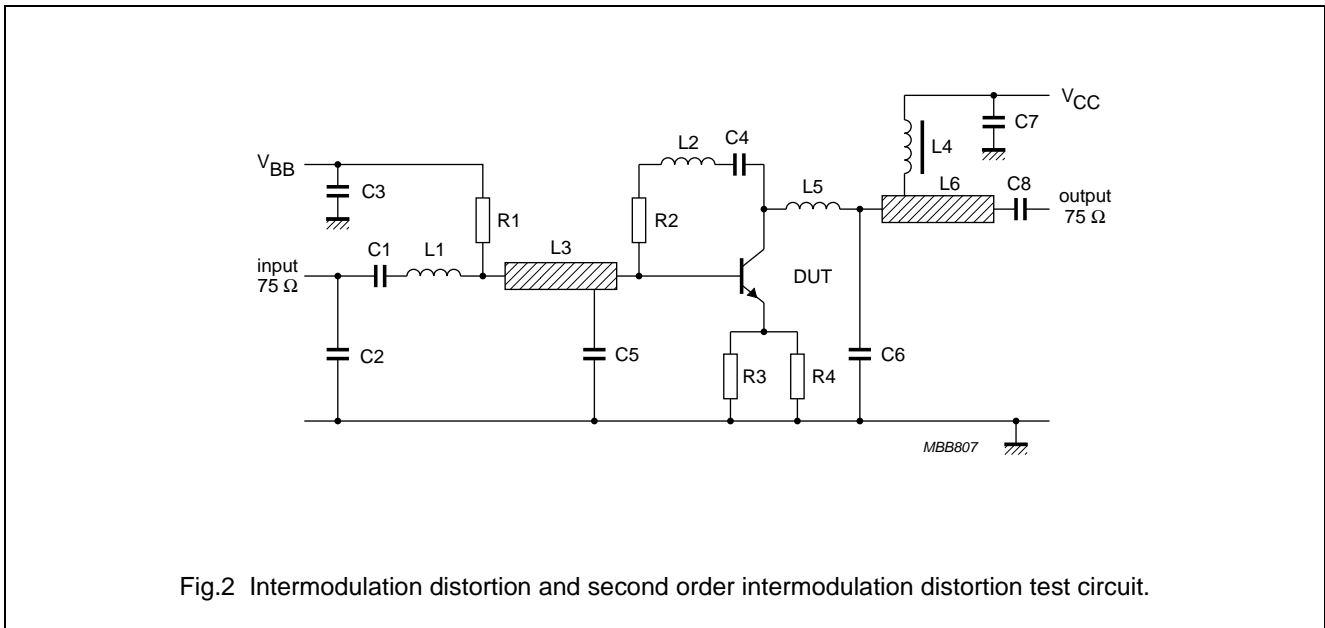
$V_{CC}$

C7

L4

$V_{BB}$

L2

C4

C3

R1

L5

L6

C8

output
75 Ω

R2

L3

input
75 Ω

C1

L1

DUT

C2

C5

R3

R4

C6

MBB807

Fig.2 Intermodulation distortion and second order intermodulation distortion test circuit.